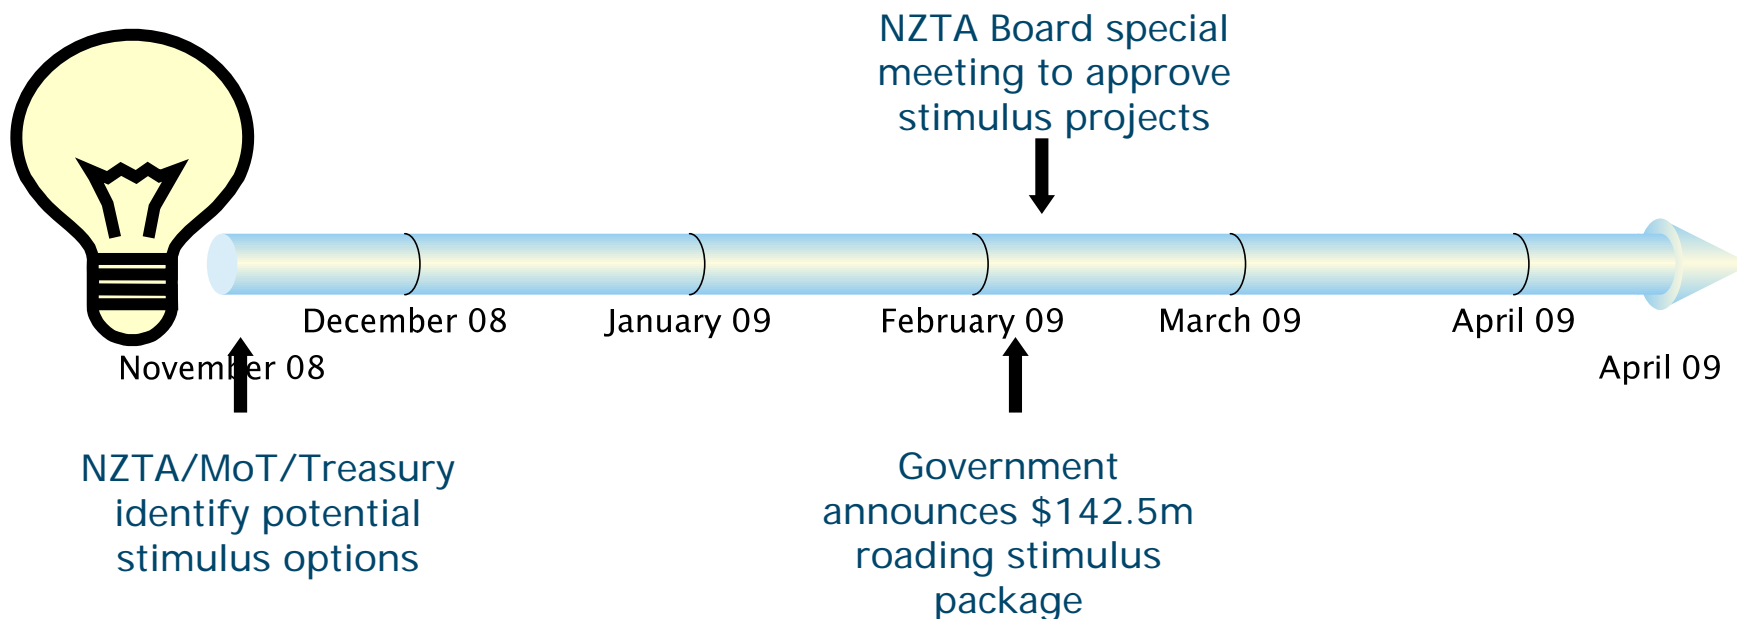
NZTA Board special meeting to approve stimulus projects

December 08

January 09

February 09

March 09

April 09

November 08

April 09

NZTA/MoT/Treasury identify potential stimulus options

Government announces \$142.5m roading stimulus package